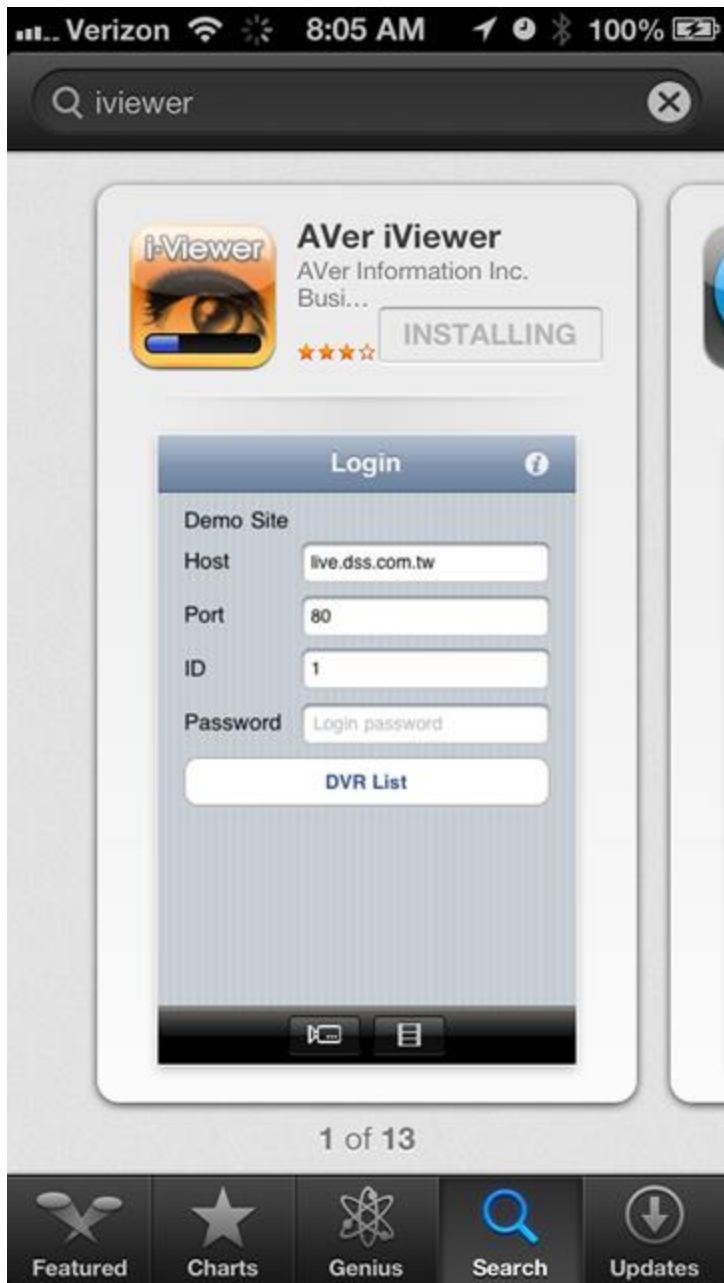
Verizon 8:05 AM 100%

iviewer

i-Viewer

AVer iViewer
AVer Information Inc.
Busi...
INSTALLING

Login

Demo Site
Host live.dss.com.tw
Port 80
ID 1
Password Login password
DVR List

1 of 13

Featured Charts Genius Search Updates